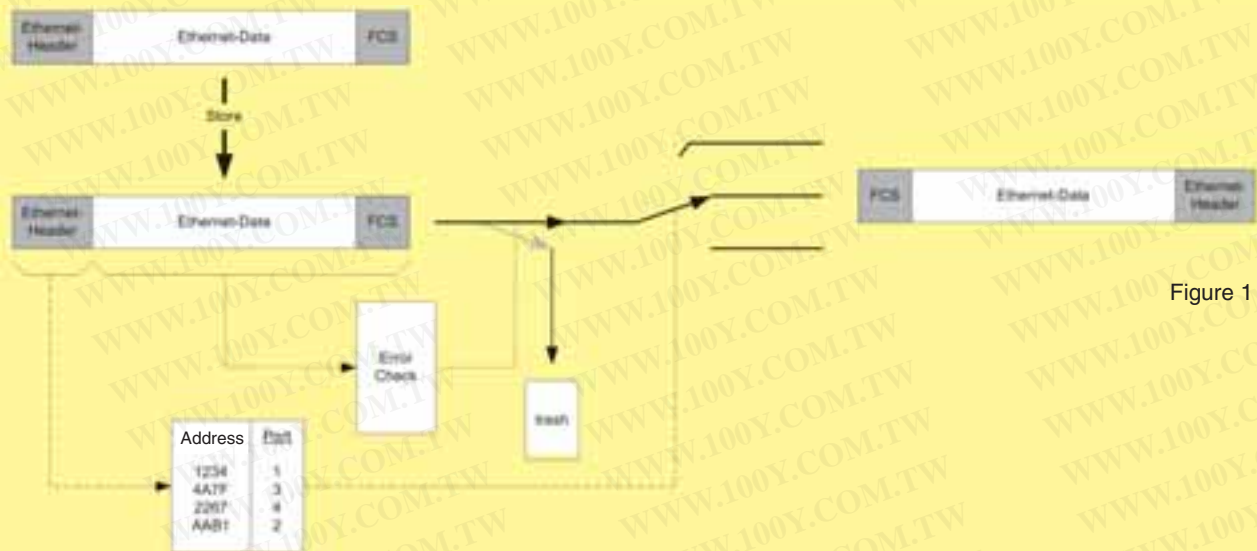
Ethernet Header | Ethernet-Data | FCS

Store

Ethernet Header | Ethernet-Data | FCS

FCS | Ethernet-Data | Ethernet Header

Figure 1

Error Check

trash

| Address | Port |
|---|---|
| 1234 | 1 |
| 4A7F | 3 |
| 2267 | 4 |
| AAB1 | 2 |

WWW.100Y.COM.TW